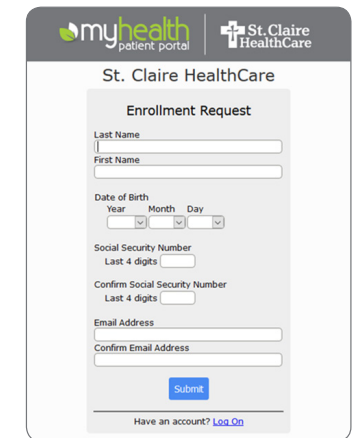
myhealth patient portal

St. Claire HealthCare

St. Claire HealthCare

Enrollment Request

Last Name

First Name

Date of Birth
Year Month Day

Social Security Number
Last 4 digits

Confirm Social Security Number
Last 4 digits

Email Address

Confirm Email Address

Submit

Have an account? Log On